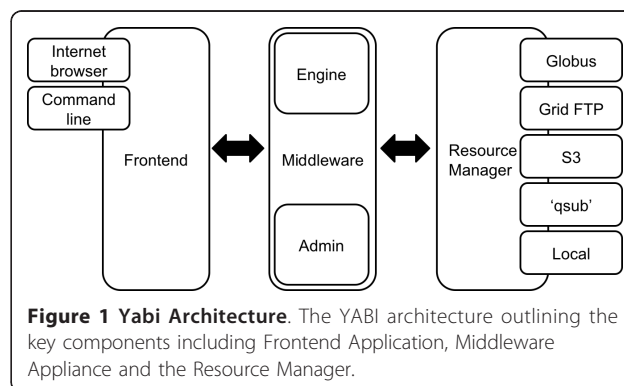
Internet browser

Command line

Frontend

Engine

Middleware

Admin

Resource Manager

Globus

Grid FTP

S3

'qsub'

Local

**Figure 1 Yabi Architecture**. The YABI architecture outlining the key components including Frontend Application, Middleware Appliance and the Resource Manager.